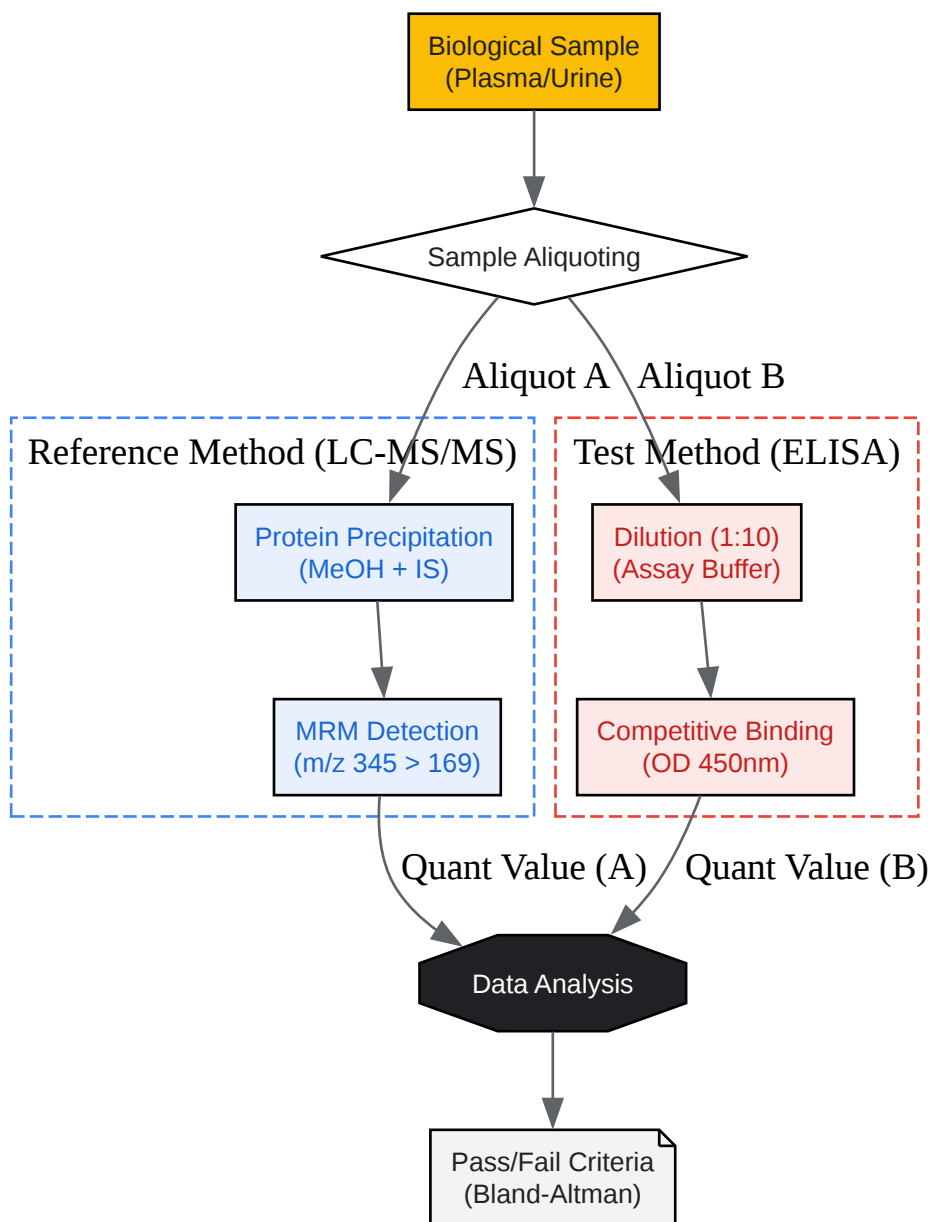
Biological Sample
(Plasma/Urine)

Sample Aliquoting

Aliquot A

Aliquot B

Reference Method (LC-MS/MS)

Protein Precipitation
(MeOH + IS)

MRM Detection
(m/z 345 > 169)

Test Method (ELISA)

Dilution (1:10)
(Assay Buffer)

Competitive Binding
(OD 450nm)

Quant Value (A)

Quant Value (B)

Data Analysis

Pass/Fail Criteria
(Bland-Altman)